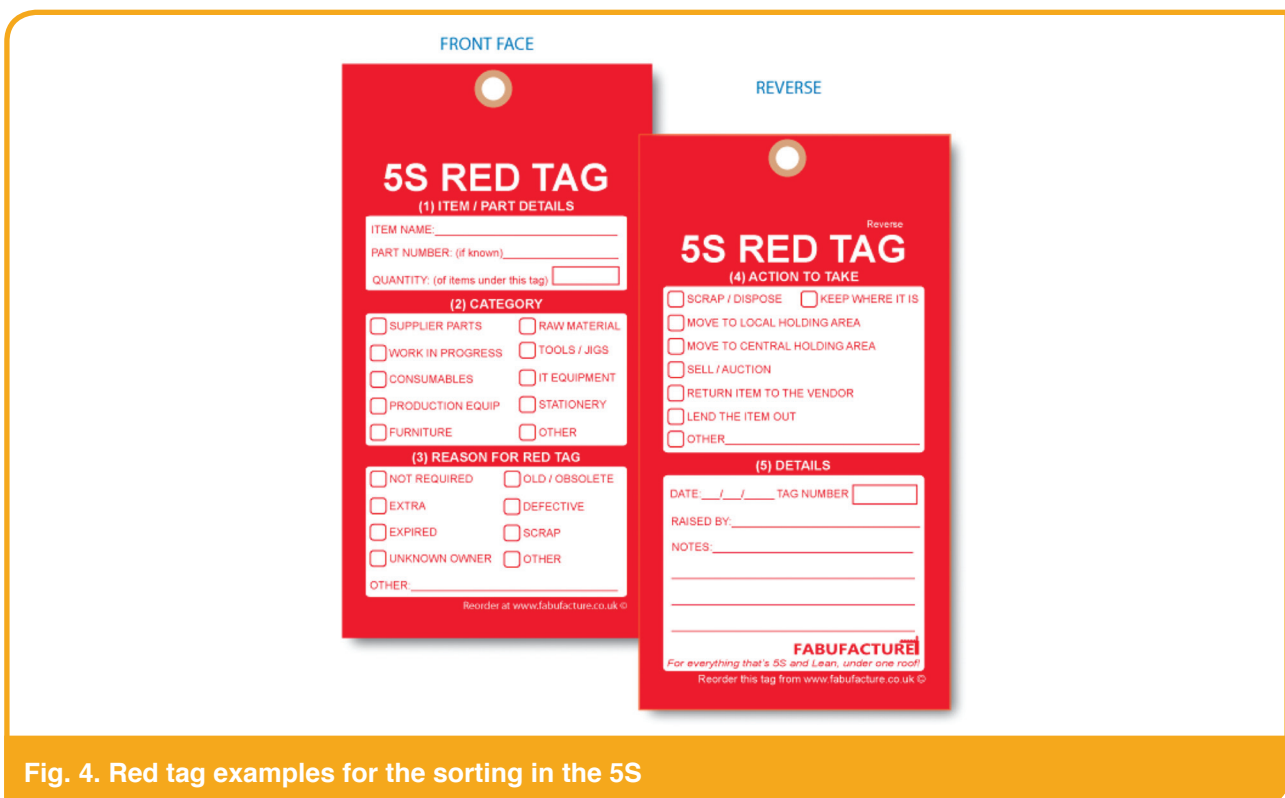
FRONT FACE

5S RED TAG

(1) ITEM / PART DETAILS

ITEM NAME:

PART NUMBER: (if known)

QUANTITY: (of items under this tag)

(2) CATEGORY

SUPPLIER PARTS
RAW MATERIAL
WORK IN PROGRESS
TOOLS / JIGS
CONSUMABLES
IT EQUIPMENT
PRODUCTION EQUIP
STATIONERY
FURNITURE
OTHER

(3) REASON FOR RED TAG

NOT REQUIRED
OLD / OBSOLETE
EXTRA
DEFECTIVE
EXPIRED
SCRAP
UNKNOWN OWNER
OTHER

OTHER:

Reorder at www.fabufacture.co.uk ©

REVERSE

Reverse

5S RED TAG

(4) ACTION TO TAKE

SCRAP / DISPOSE
KEEP WHERE IT IS
MOVE TO LOCAL HOLDING AREA
MOVE TO CENTRAL HOLDING AREA
SELL / AUCTION
RETURN ITEM TO THE VENDOR
LEND THE ITEM OUT
OTHER

(5) DETAILS

DATE: / / TAG NUMBER

RAISED BY:

NOTES:

FABUFACTURE

For everything that's 5S and Lean, under one roof!

Reorder this tag from www.fabufacture.co.uk ©

Fig. 4. Red tag examples for the sorting in the 5S